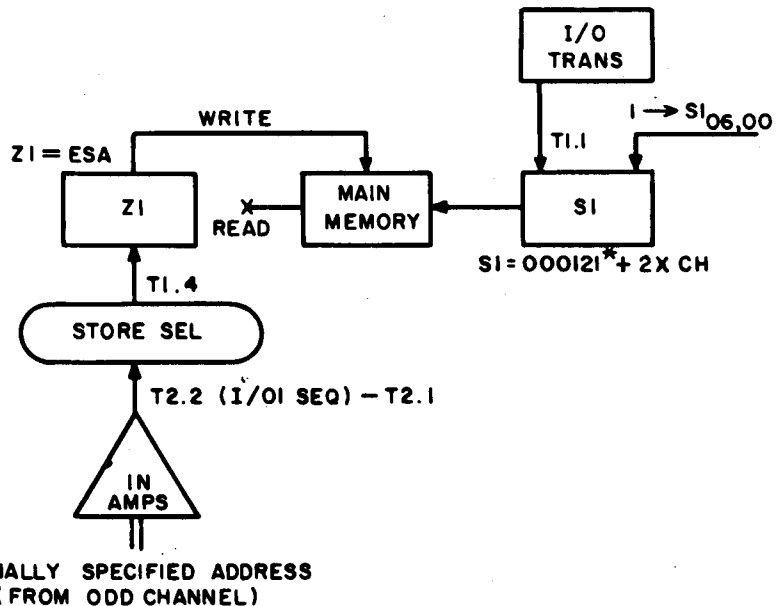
I/O TRANS

WRITE

Z1 = ESA

T1.1

$1 \rightarrow S1_{06,00}$

Z1

MAIN MEMORY

S1

READ

S1 = 000121* + 2X CH

T1.4

STORE SEL

T2.2 (I/O1 SEQ) – T2.1

IN AMPS

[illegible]NALLY SPECIFIED ADDRESS
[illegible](FROM ODD CHANNEL)